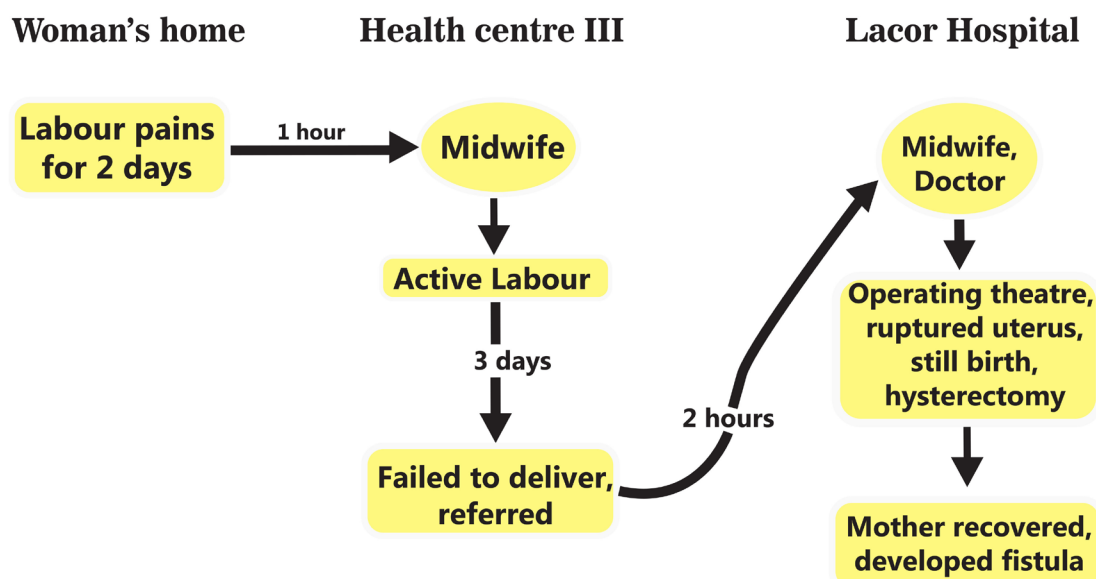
Woman's home

Health centre III

Lacor Hospital

Labour pains for 2 days

1 hour

Midwife

Active Labour

3 days

Failed to deliver, referred

2 hours

Midwife, Doctor

Operating theatre, ruptured uterus, still birth, hysterectomy

Mother recovered, developed fistula